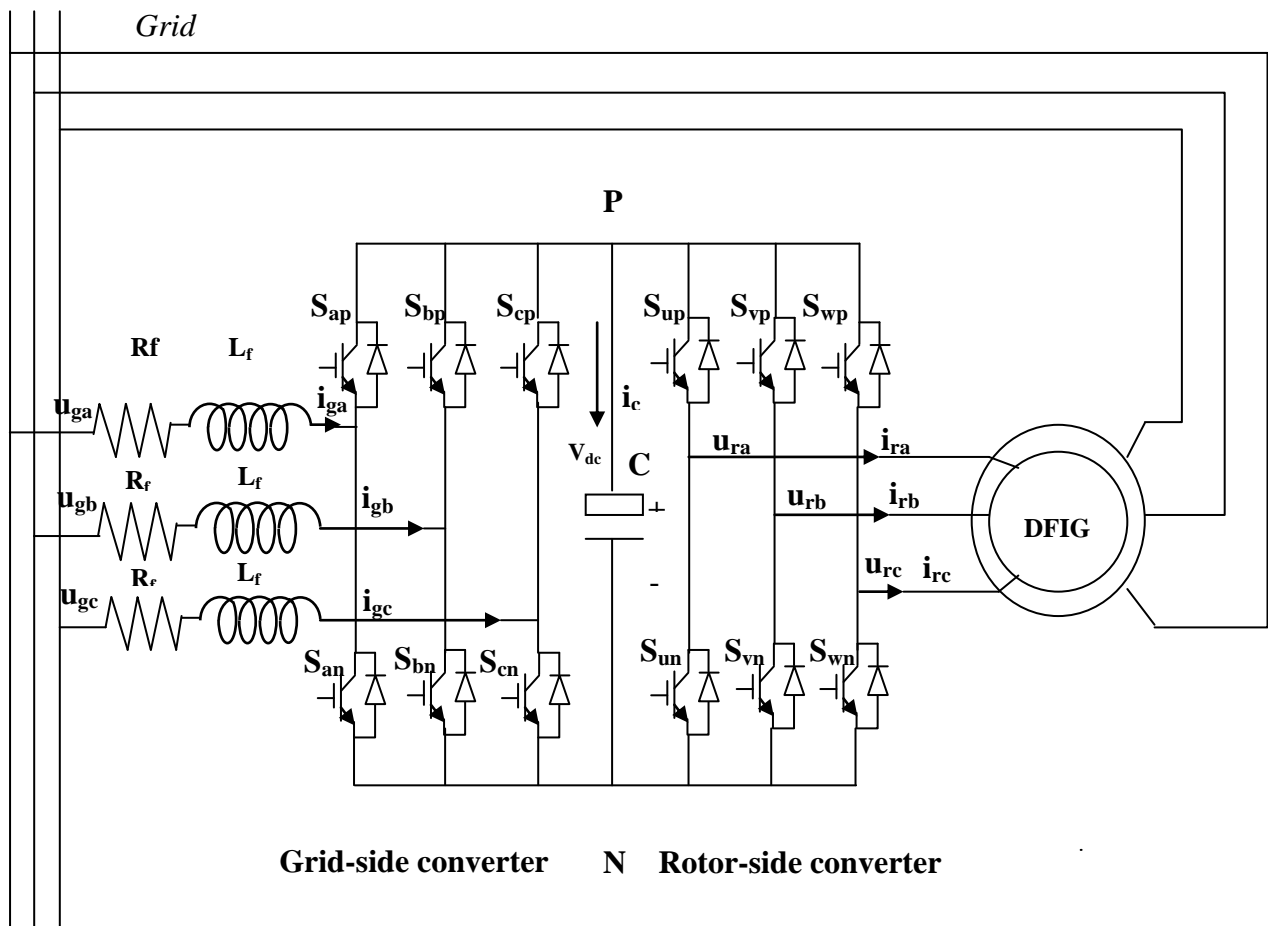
Grid

P

$S_{ap}$ $S_{bp}$ $S_{cp}$ $S_{up}$ $S_{vp}$ $S_{wp}$

Rf $L_f$

$u_{ga}$ $i_{ga}$

$i_c$

$V_{dc}$ C

$u_{ra}$ $i_{ra}$

$u_{gb}$ $R_f$ $L_f$ $i_{gb}$

+

$u_{rb}$ $i_{rb}$

DFIG

$u_{gc}$ $R_f$ $L_f$ $i_{gc}$

-

$u_{rc}$ $i_{rc}$

$S_{an}$ $S_{bn}$ $S_{cn}$ $S_{un}$ $S_{vn}$ $S_{wn}$

Grid-side converter N Rotor-side converter